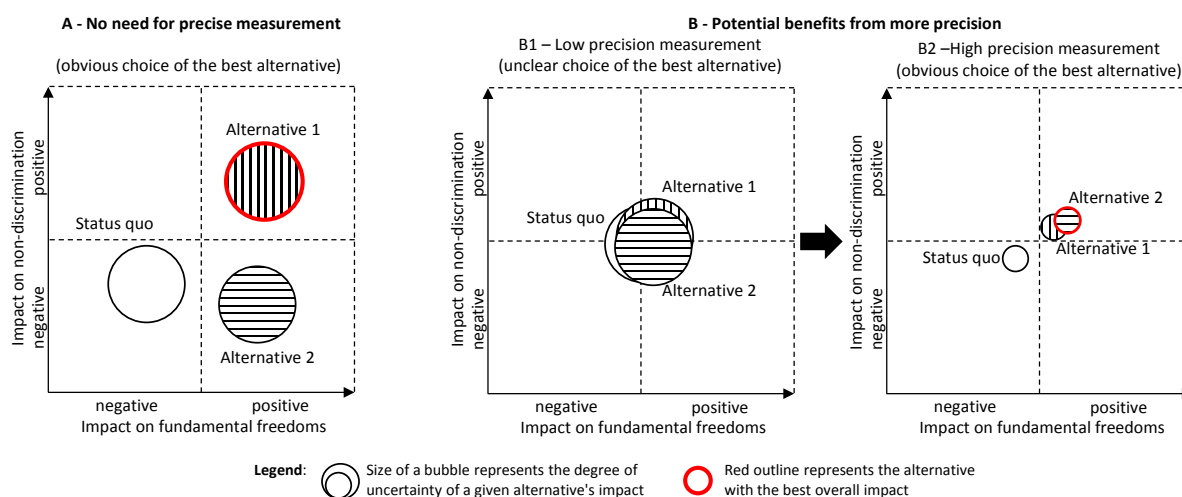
A - No need for precise measurement

(obvious choice of the best alternative)

Impact on non-discrimination
positive
negative

Alternative 1

Status quo

Alternative 2

negative
positive
Impact on fundamental freedoms

B - Potential benefits from more precision

B1 – Low precision measurement
(unclear choice of the best alternative)

Impact on non-discrimination
positive
negative

Alternative 1
Status quo
Alternative 2

negative
positive
Impact on fundamental freedoms

B2 –High precision measurement
(obvious choice of the best alternative)

Impact on non-discrimination
positive
negative

Alternative 2
Alternative 1
Status quo

negative
positive
Impact on fundamental freedoms

Legend: Size of a bubble represents the degree of uncertainty of a given alternative's impact

Red outline represents the alternative with the best overall impact